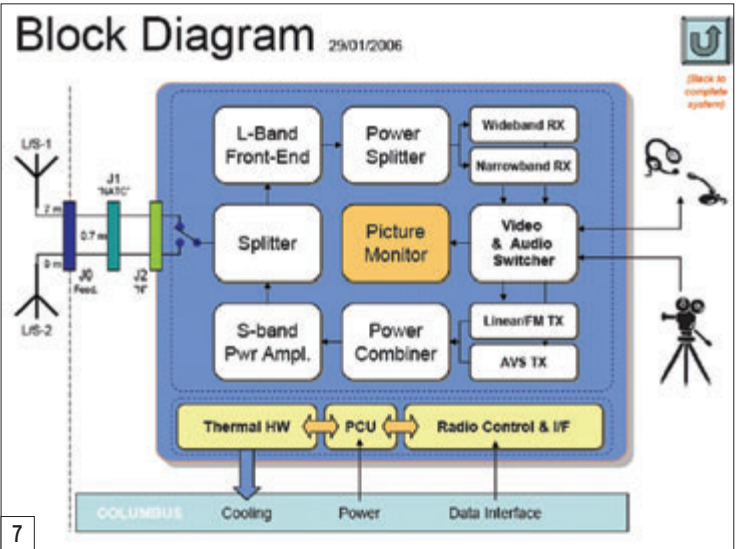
Block Diagram 29/01/2006

(Back to complete system)

L/S-1

L/S-2

2 m

0.7 m

9 m

J1 "NATC"

J0 Feed.

J2 "H"

L-Band Front-End

Power Splitter

Wideband RX

Narrowband RX

Splitter

Picture Monitor

Video & Audio Switcher

S-band Pwr Ampl.

Power Combiner

Linear/FM TX

AVS TX

Thermal HW

PCU

Radio Control & I/F

COLUMBUS

Cooling

Power

Data Interface

7